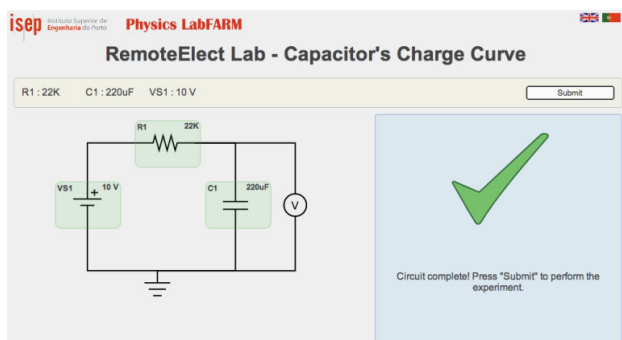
isep Instituto Superior de Engenharia do Porto Physics LabFARM

RemoteElect Lab - Capacitor's Charge Curve

R1 : 22K C1 : 220uF VS1 : 10 V

Submit

R1 22K

VS1 10 V

+

C1 220uF

V

Circuit complete! Press "Submit" to perform the experiment.